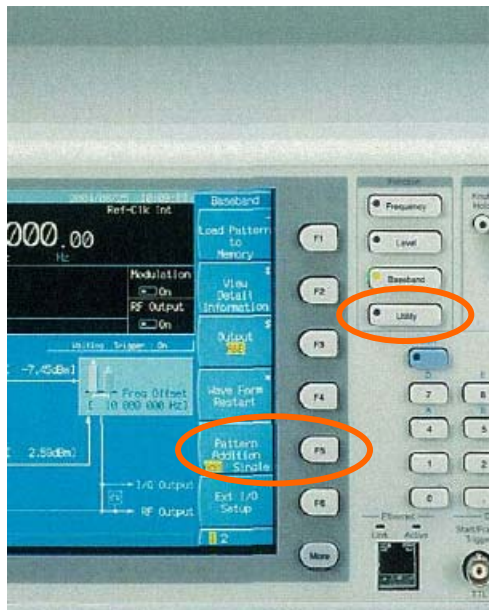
2001/06/25 10:00:17
Ref-Clk Int
000.00
Hz
Modulation
On
RF Output
On
Waiting Trigger On
-7.45dBm
Freq Offset
0 000 000 Hz
2.59dBm
I/Q Output
RF Output
Baseband
Load Pattern to Memory
View Detail Information
Output
Wave Form Restart
Pattern Addition
Single
Ext I/Q Setup
1 2
F1
F2
F3
F4
F5
F6
More
Function
Frequency
Level
Baseband
Utility
7
8
4
5
1
2
0
Ethernet
Link
Active
Start/Frame Trigger
TTL